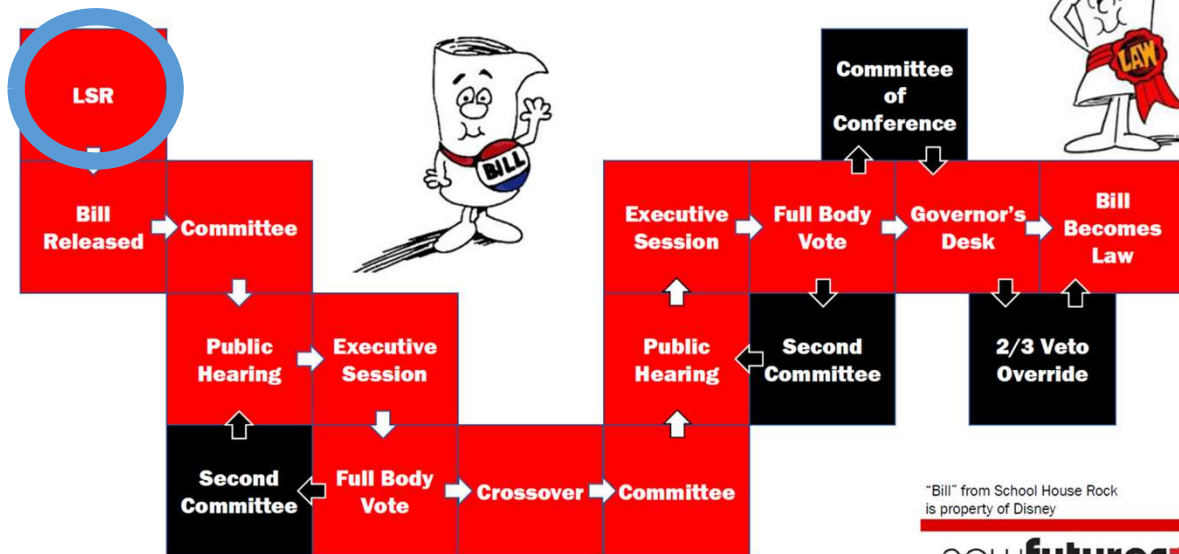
LSR

Bill Released

Committee

Public Hearing

Executive Session

Second Committee

Full Body Vote

Crossover

Committee

Public Hearing

Executive Session

Full Body Vote

Second Committee

Committee of Conference

Governor's Desk

2/3 Veto Override

Bill Becomes Law

BILL

LAW

"Bill" from School House Rock is property of Disney

futures